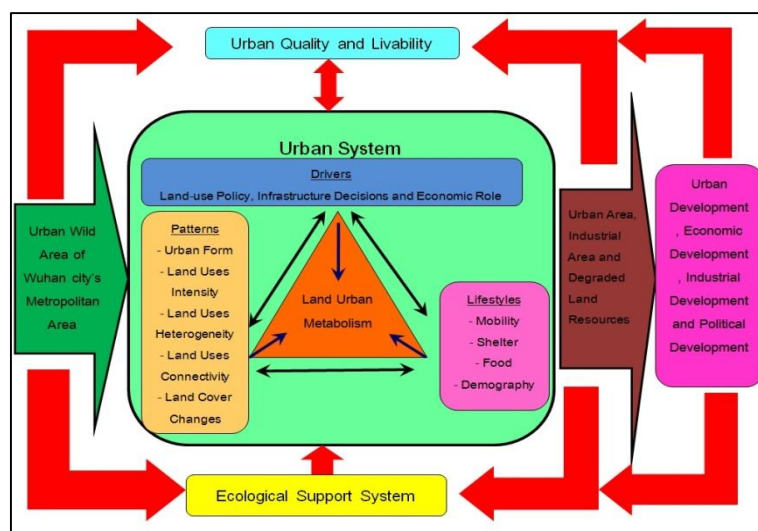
Urban Quality and Livability

Urban System

Drivers

Land-use Policy, Infrastructure Decisions and Economic Role

Urban Wild Area of Wuhan city's Metropolitan Area

Patterns
- Urban Form
- Land Uses Intensity
- Land Uses Heterogeneity
- Land Uses Connectivity
- Land Cover Changes

Land Urban Metabolism

Lifestyles
- Mobility
- Shelter
- Food
- Demography

Urban Area, Industrial Area and Degraded Land Resources

Urban Development, Economic Development, Industrial Development and Political Development

Ecological Support System